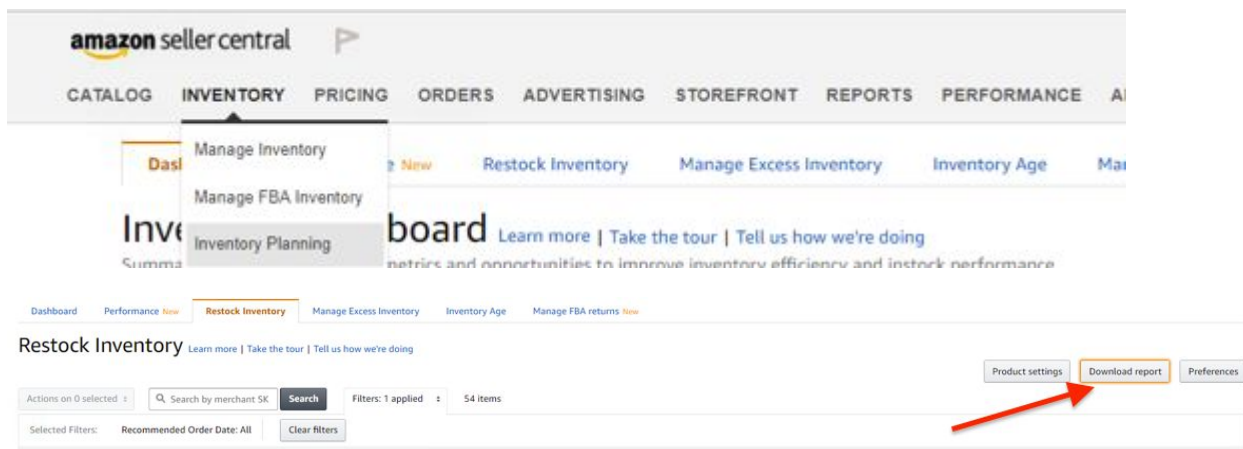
amazon seller central

CATALOG INVENTORY PRICING ORDERS ADVERTISING STOREFRONT REPORTS PERFORMANCE A

Manage Inventory
Manage FBA Inventory
Inventory Planning

Dasl e New Restock Inventory Manage Excess Inventory Inventory Age Ma

Inve board Learn more | Take the tour | Tell us how we're doing

Summa metrics and opportunities to improve inventory efficiency and instock performance

Dashboard Performance New Restock Inventory Manage Excess Inventory Inventory Age Manage FBA returns New

Restock Inventory Learn more | Take the tour | Tell us how we're doing

Product settings Download report Preferences

Actions on 0 selected Search by merchant SK Search Filters: 1 applied 54 items

Selected Filters: Recommended Order Date: All Clear filters